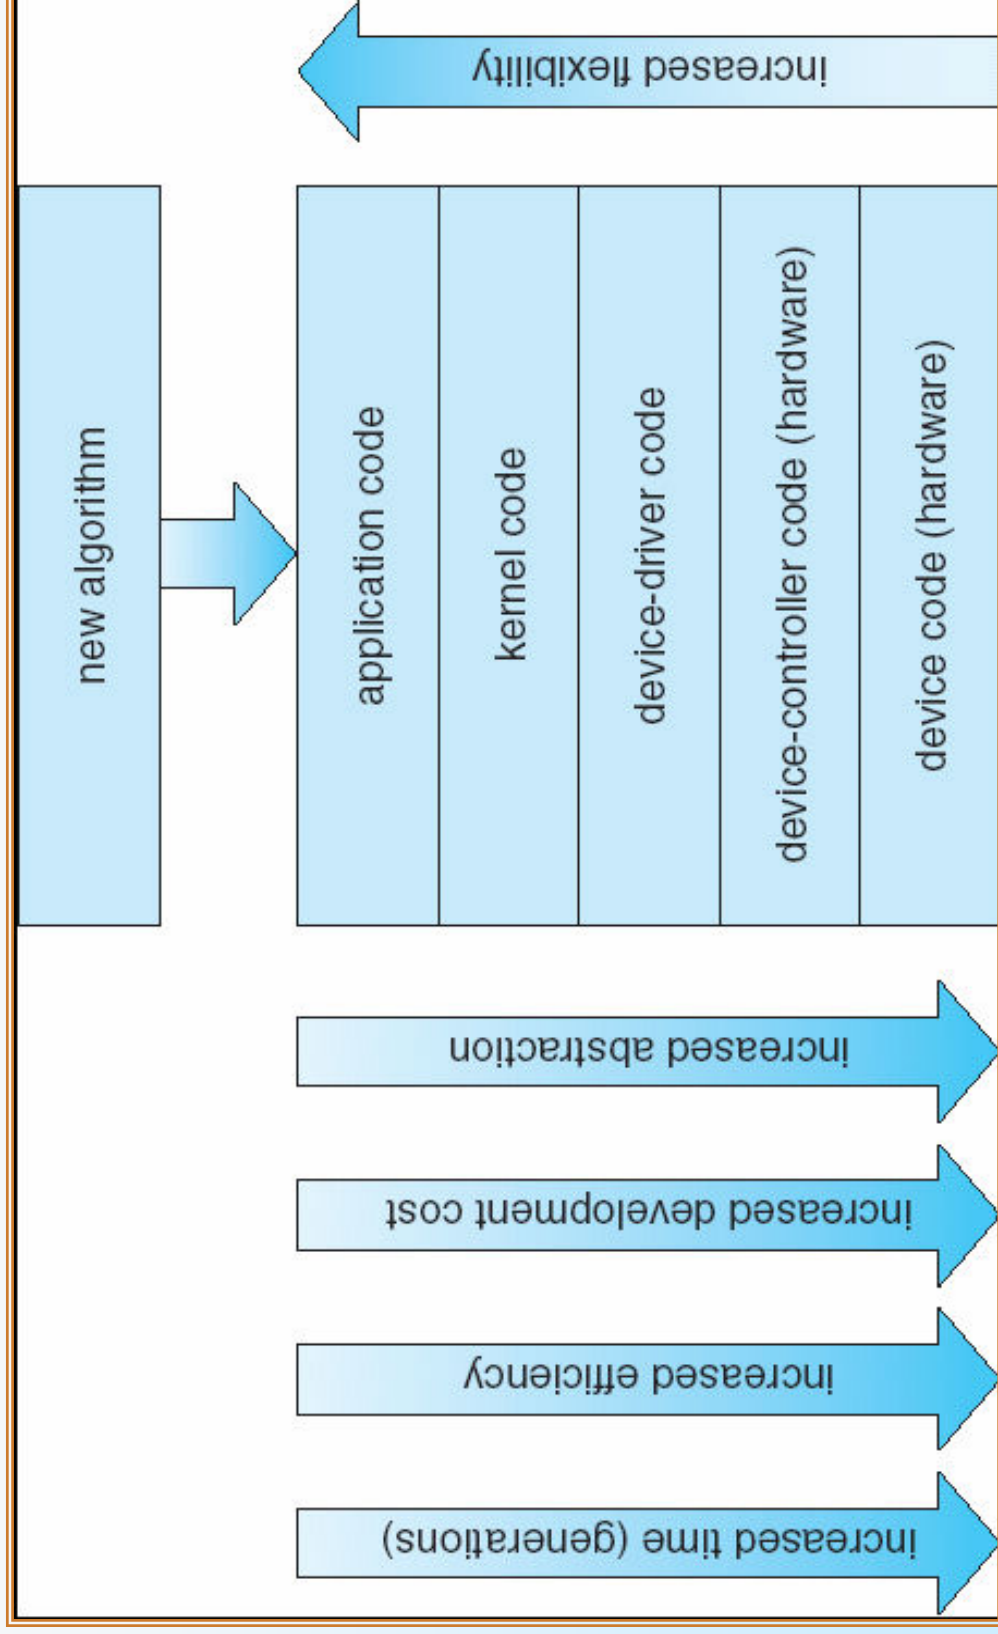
increased flexibility

new algorithm

application code

kernel code

device-driver code

device-controller code (hardware)

device code (hardware)

increased abstraction

increased development cost

increased efficiency

increased time (generations)